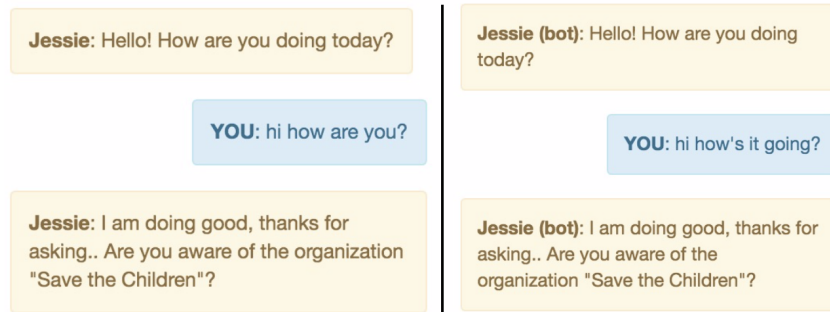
Jessie: Hello! How are you doing today?

YOU: hi how are you?

Jessie: I am doing good, thanks for asking.. Are you aware of the organization "Save the Children"?

Jessie (bot): Hello! How are you doing today?

YOU: hi how's it going?

Jessie (bot): I am doing good, thanks for asking.. Are you aware of the organization "Save the Children"?